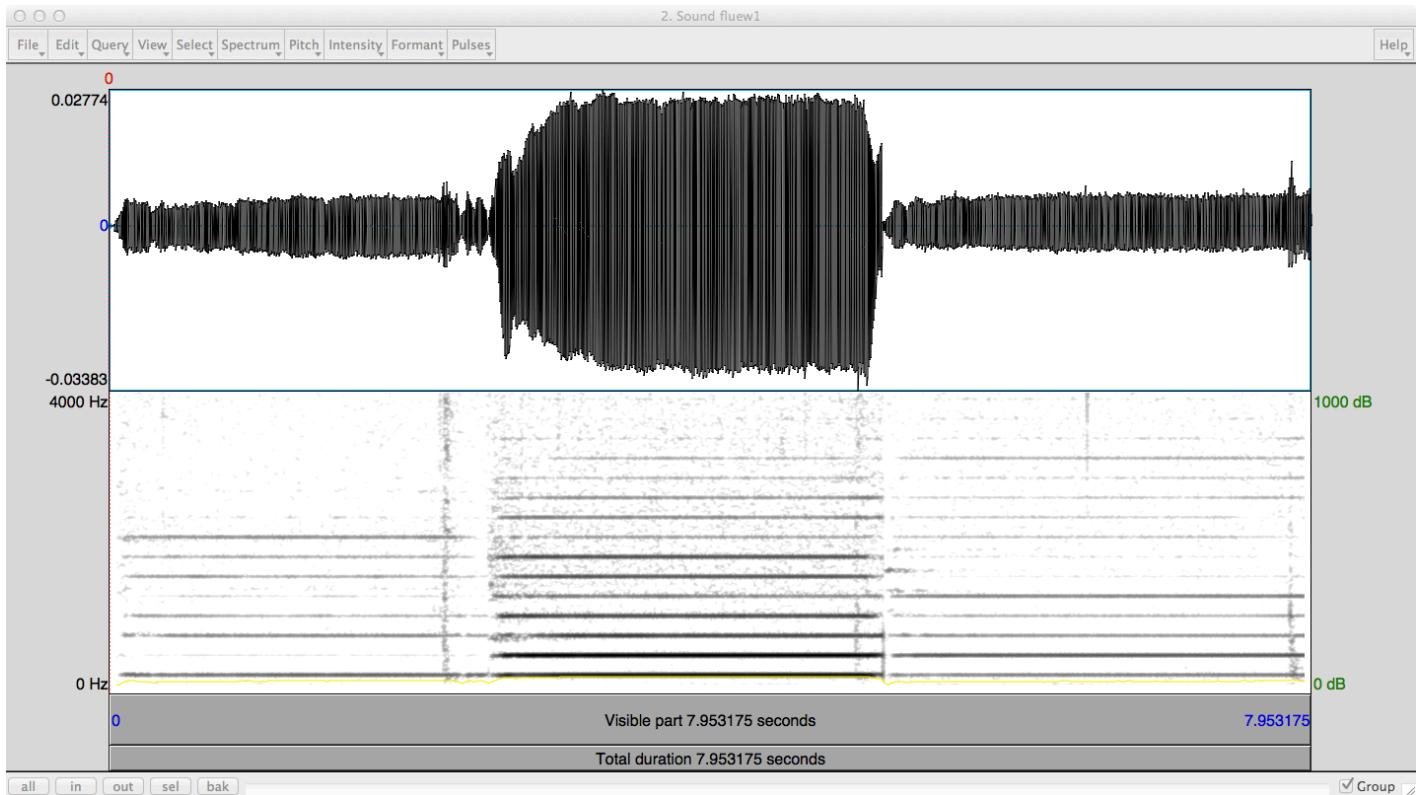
2. Sound fluew1

File Edit Query View Select Spectrum Pitch Intensity Formant Pulses Help

0
0.02774
0
-0.03383
4000 Hz
0 Hz
1000 dB
0 dB

0 Visible part 7.953175 seconds 7.953175
Total duration 7.953175 seconds

all in out sel bak
Group